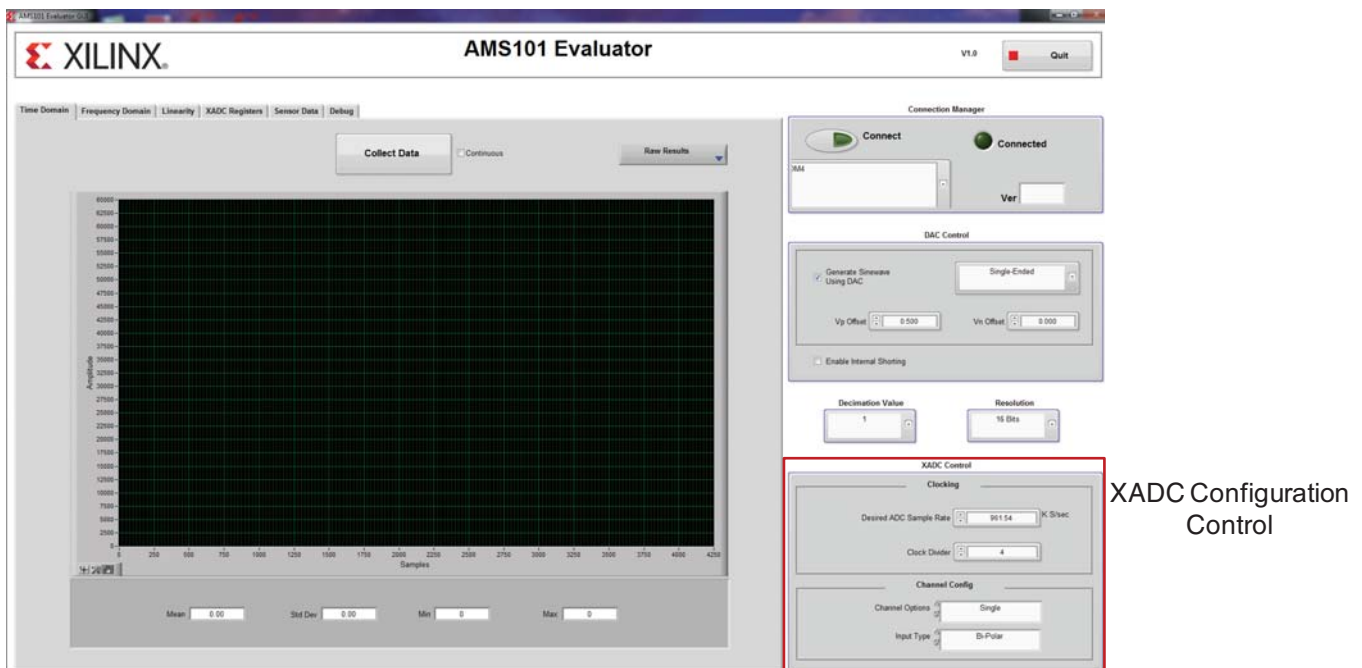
AMS101 Evaluator GUI

XILINX.

AMS101 Evaluator

V1.0

Quit

Time Domain | Frequency Domain | Linearity | XADC Registers | Sensor Data | Debug

Collect Data

Continuous

Raw Results

65000
62500
60000
57500
55000
52500
50000
47500
45000
42500
40000
37500
35000
32500
30000
27500
25000
22500
20000
17500
15000
12500
10000
7500
5000
2500
0

Amplitude

0 250 500 750 1000 1250 1500 1750 2000 2250 2500 2750 3000 3250 3500 3750 4000 4250

Samples

Mean 0.00

Std Dev 0.00

Min 0

Max 0

Connection Manager

Connect

Connected

XM4

Ver

DAC Control

Generate Sinewave Using DAC

Single-Ended

Vp Offset 0.500

Vn Offset 0.000

Enable Internal Shorting

Decimation Value

1

Resolution

16 Bits

XADC Control

Clocking

Desired ADC Sample Rate 961.54 K S/sec

Clock Divider 4

Channel Config

Channel Options Single

Input Type Bi-Polar

XADC Configuration Control